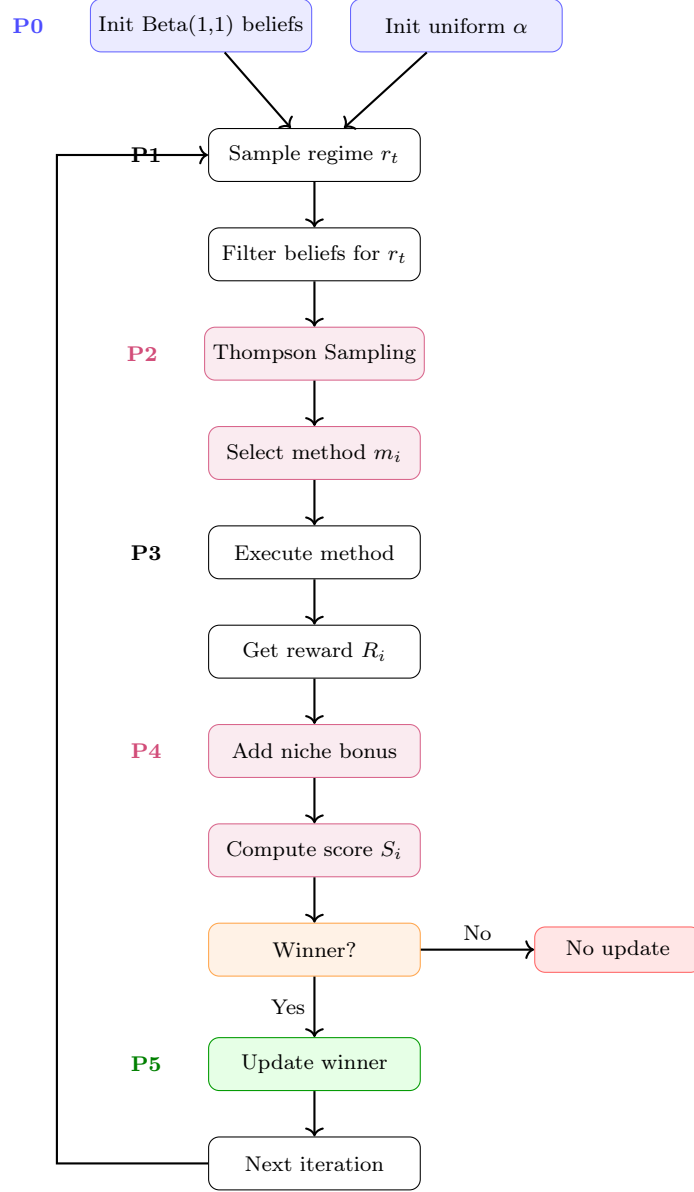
P0

Init Beta(1,1) beliefs

Init uniform $\alpha$

P1

Sample regime $r_t$

Filter beliefs for $r_t$

P2

Thompson Sampling

Select method $m_i$

P3

Execute method

Get reward $R_i$

P4

Add niche bonus

Compute score $S_i$

Winner?

No

No update

Yes

P5

Update winner

Next iteration